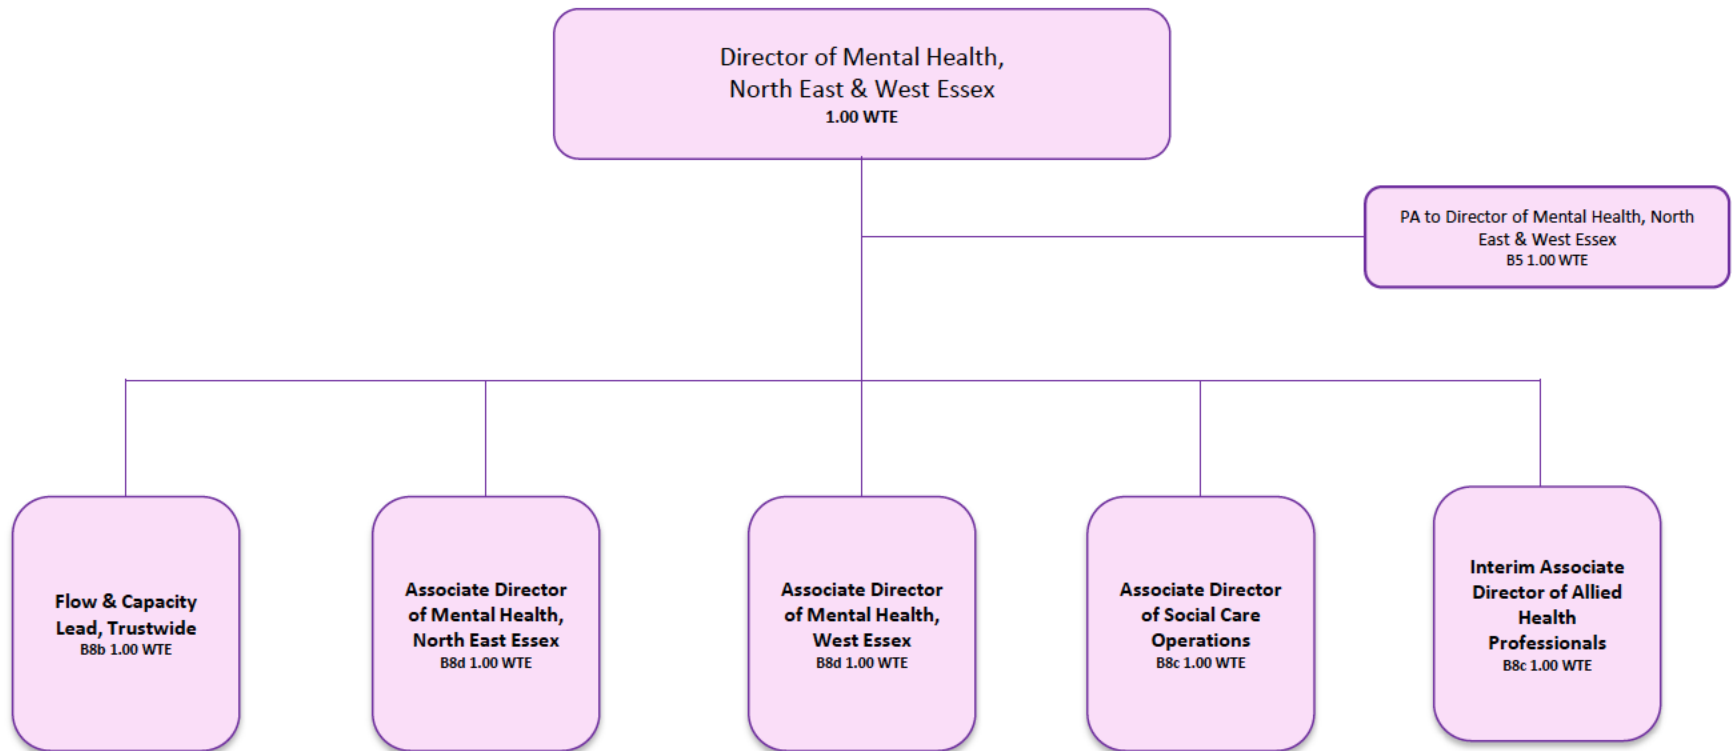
Director of Mental Health, North East & West Essex
1.00 WTE

PA to Director of Mental Health, North East & West Essex
B5 1.00 WTE

Flow & Capacity Lead, Trustwide
B8b 1.00 WTE

Associate Director of Mental Health, North East Essex
B8d 1.00 WTE

Associate Director of Mental Health, West Essex
B8d 1.00 WTE

Associate Director of Social Care Operations
B8c 1.00 WTE

Interim Associate Director of Allied Health Professionals
B8c 1.00 WTE